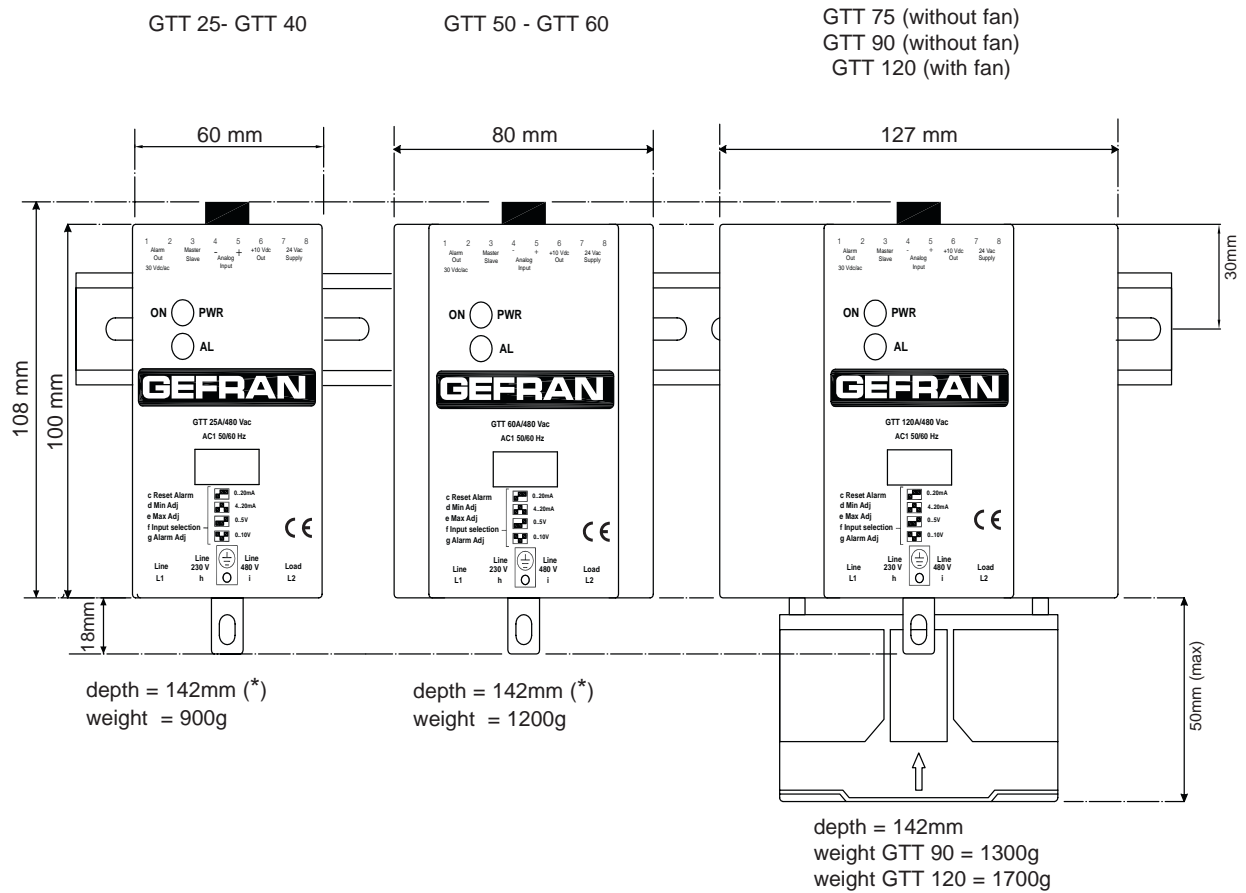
GTT 25- GTT 40

GTT 50 - GTT 60

GTT 75 (without fan)
GTT 90 (without fan)
GTT 120 (with fan)

60 mm

80 mm

127 mm

108 mm

100 mm

30mm

18mm

50mm (max)

1 2 Alarm Out 30 Vdc/ac 3 Master Slave 4 - 5 + Analog Input 6 +10 Vdc Out 7 8 24 Vac Supply

ON PWR
AL

GEFRAN

GTT 25A/480 Vac
AC1 50/60 Hz

c Reset Alarm
d Min Adj
e Max Adj
f Input selection
g Alarm Adj

0..20mA
4..20mA
0..5V
0..10V

Line L1
Line 230 V h
Line 480 V i
Load L2

1 2 Alarm Out 30 Vdc/ac 3 Master Slave 4 - 5 + Analog Input 6 +10 Vdc Out 7 8 24 Vac Supply

ON PWR
AL

GEFRAN

GTT 60A/480 Vac
AC1 50/60 Hz

c Reset Alarm
d Min Adj
e Max Adj
f Input selection
g Alarm Adj

0..20mA
4..20mA
0..5V
0..10V

Line L1
Line 230 V h
Line 480 V i
Load L2

1 2 Alarm Out 30 Vdc/ac 3 Master Slave 4 - 5 + Analog Input 6 +10 Vdc Out 7 8 24 Vac Supply

ON PWR
AL

GEFRAN

GTT 120A/480 Vac
AC1 50/60 Hz

c Reset Alarm
d Min Adj
e Max Adj
f Input selection
g Alarm Adj

0..20mA
4..20mA
0..5V
0..10V

Line L1
Line 230 V h
Line 480 V i
Load L2

depth = 142mm (*)
weight = 900g

depth = 142mm (*)
weight = 1200g

depth = 142mm
weight GTT 90 = 1300g
weight GTT 120 = 1700g